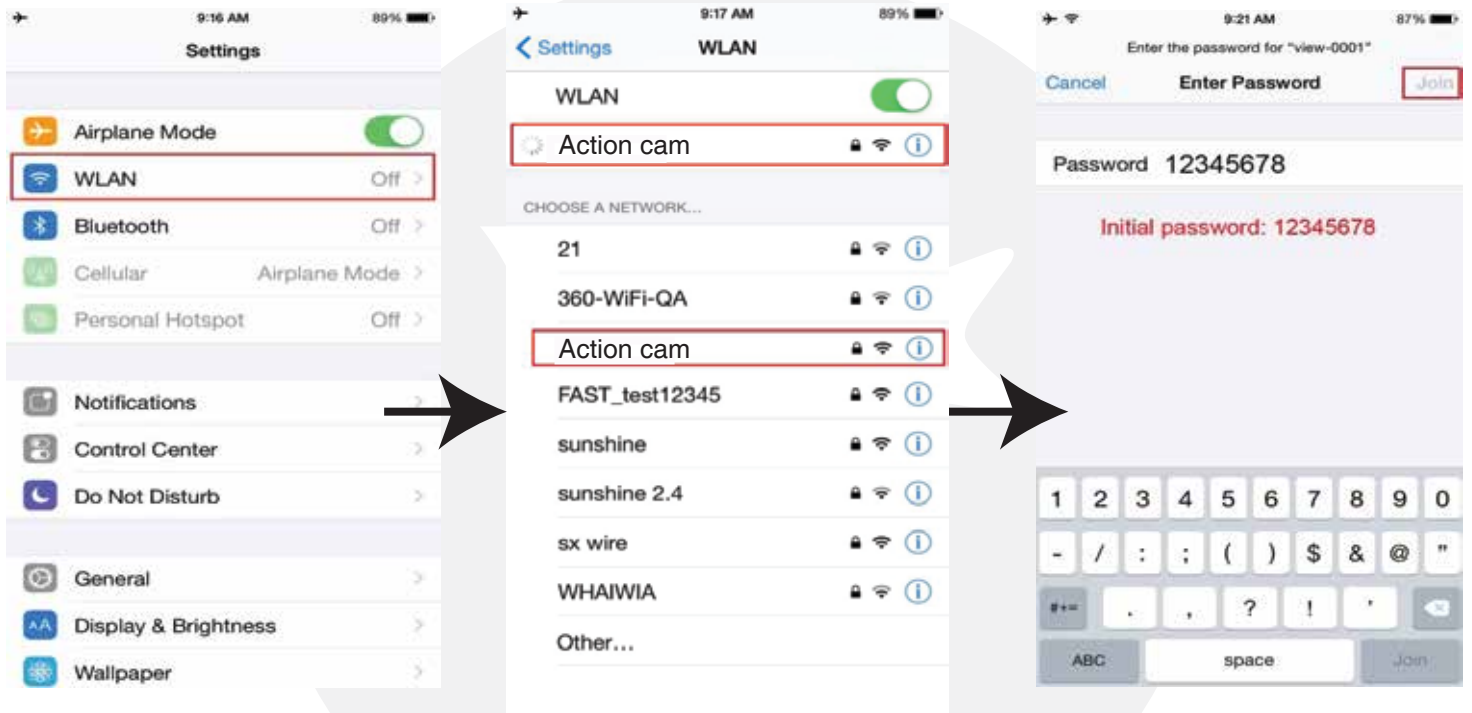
9:16 AM 89%

Settings

Airplane Mode

WLAN Off

Bluetooth Off

Cellular Airplane Mode

Personal Hotspot Off

Notifications

Control Center

Do Not Disturb

General

Display & Brightness

Wallpaper

9:17 AM 89%

Settings WLAN

WLAN

Action cam

CHOOSE A NETWORK...

21

360-WiFi-QA

Action cam

FAST_test12345

sunshine

sunshine 2.4

sx wire

WHAIWIA

Other...

9:21 AM 87%

Enter the password for "view-0001"

Cancel Enter Password Join

Password 12345678

Initial password: 12345678

1 2 3 4 5 6 7 8 9 0

- / : ; ( ) $ & @ "

#+= . , ? ! '

ABC space Join